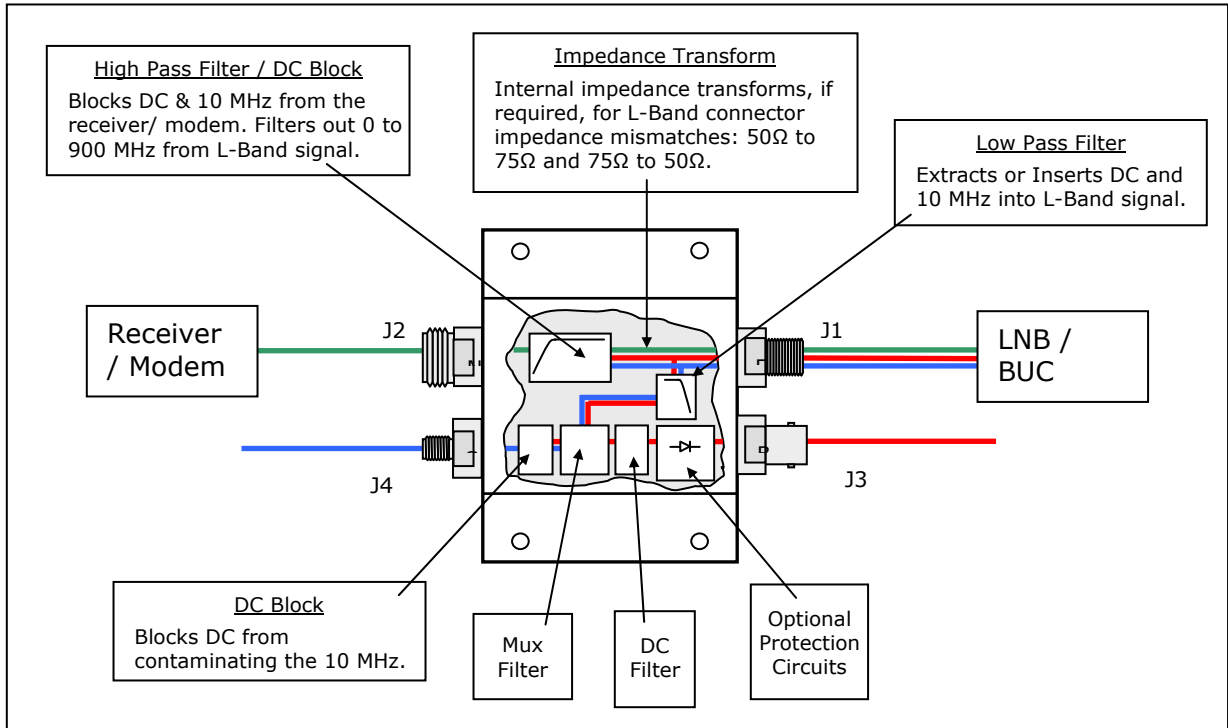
High Pass Filter / DC Block

Blocks DC & 10 MHz from the receiver/ modem. Filters out 0 to 900 MHz from L-Band signal.

Impedance Transform

Internal impedance transforms, if required, for L-Band connector impedance mismatches: 50Ω to 75Ω and 75Ω to 50Ω.

Low Pass Filter

Extracts or Inserts DC and 10 MHz into L-Band signal.

Receiver / Modem

J2

J1

LNB / BUC

J4

J3

DC Block

Blocks DC from contaminating the 10 MHz.

Mux Filter

DC Filter

Optional Protection Circuits